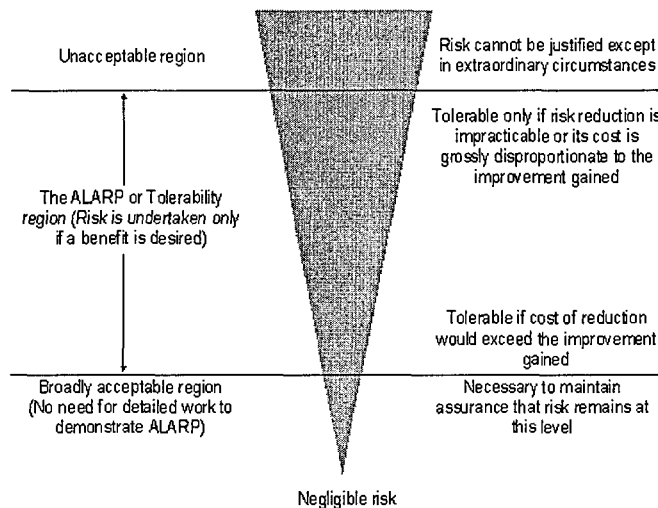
Unacceptable region

Risk cannot be justified except in extraordinary circumstances

The ALARP or Tolerability region (Risk is undertaken only if a benefit is desired)

Tolerable only if risk reduction is impracticable or its cost is grossly disproportionate to the improvement gained

Tolerable if cost of reduction would exceed the improvement gained

Broadly acceptable region (No need for detailed work to demonstrate ALARP)

Necessary to maintain assurance that risk remains at this level

Negligible risk